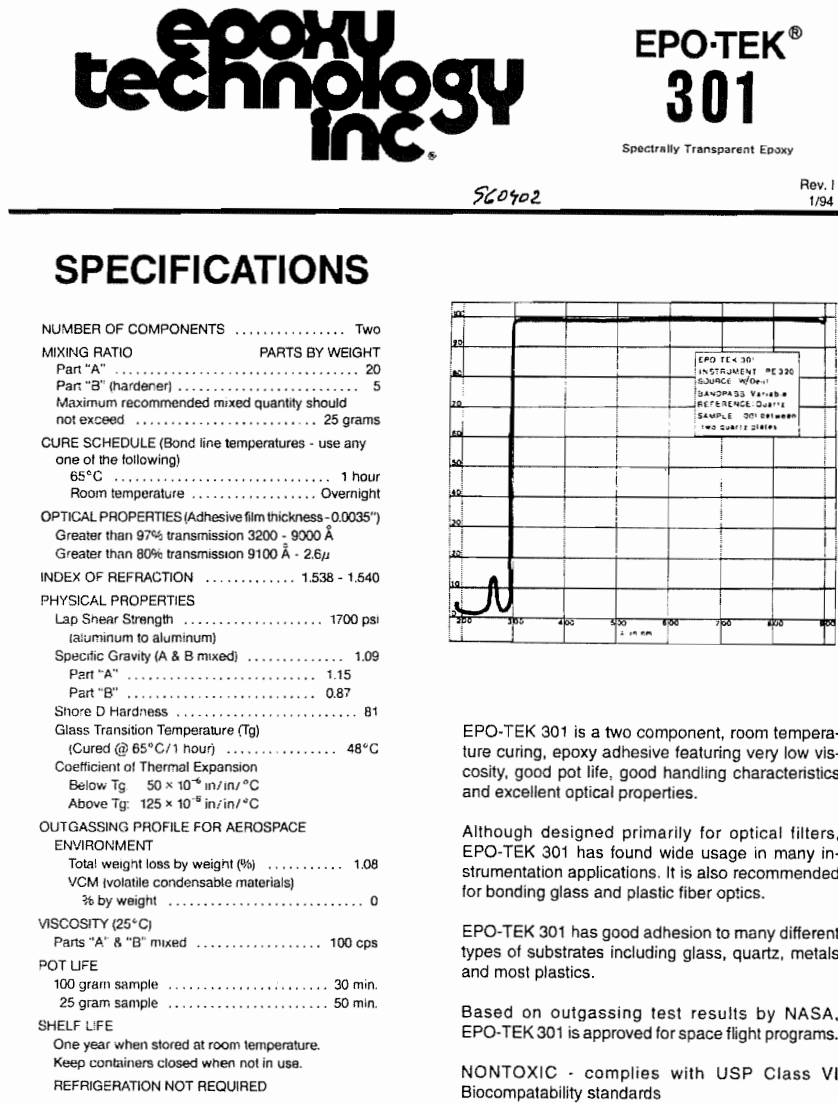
epoxy technology inc.

EPO·TEK®
301

Spectrally Transparent Epoxy

560402

Rev. I
1/94

SPECIFICATIONS

NUMBER OF COMPONENTS ................ Two
MIXING RATIO PARTS BY WEIGHT
Part "A" .................................. 20
Part "B" (hardener) .......................... 5
Maximum recommended mixed quantity should not exceed .......................... 25 grams

CURE SCHEDULE (Bond line temperatures - use any one of the following)
65°C .............................. 1 hour
Room temperature .................. Overnight

OPTICAL PROPERTIES (Adhesive film thickness - 0.0035")
Greater than 97% transmission 3200 - 9000 Å
Greater than 80% transmission 9100 Å - 2.6$\mu$

INDEX OF REFRACTION ............ 1.538 - 1.540

PHYSICAL PROPERTIES
Lap Shear Strength .................... 1700 psi (aluminum to aluminum)
Specific Gravity (A & B mixed) .............. 1.09
Part "A" .......................... 1.15
Part "B" .......................... 0.87
Shore D Hardness .......................... 81
Glass Transition Temperature (Tg) (Cured @ 65°C/1 hour) ................ 48°C
Coefficient of Thermal Expansion
Below Tg: $50 \times 10^{-6}$ in/in/°C
Above Tg: $125 \times 10^{-6}$ in/in/°C

OUTGASSING PROFILE FOR AEROSPACE ENVIRONMENT
Total weight loss by weight (%) ........... 1.08
VCM (volatile condensable materials) % by weight .......................... 0

VISCOSITY (25°C)
Parts "A" & "B" mixed .................. 100 cps

POT LIFE
100 gram sample ...................... 30 min.
25 gram sample ...................... 50 min.

SHELF LIFE
One year when stored at room temperature.
Keep containers closed when not in use.
REFRIGERATION NOT REQUIRED

100
90
80
70
60
50
40
30
20
10
0
200 300 400 500 600 700 800 900
λ in nm

EPO TEK 301
INSTRUMENT PE 320
SOURCE W/Deut
BANDPASS Variable
REFERENCE: Quartz
SAMPLE 301 between two quartz plates

EPO-TEK 301 is a two component, room temperature curing, epoxy adhesive featuring very low viscosity, good pot life, good handling characteristics and excellent optical properties.

Although designed primarily for optical filters, EPO-TEK 301 has found wide usage in many instrumentation applications. It is also recommended for bonding glass and plastic fiber optics.

EPO-TEK 301 has good adhesion to many different types of substrates including glass, quartz, metals and most plastics.

Based on outgassing test results by NASA, EPO-TEK 301 is approved for space flight programs.

NONTOXIC - complies with USP Class VI Biocompatability standards